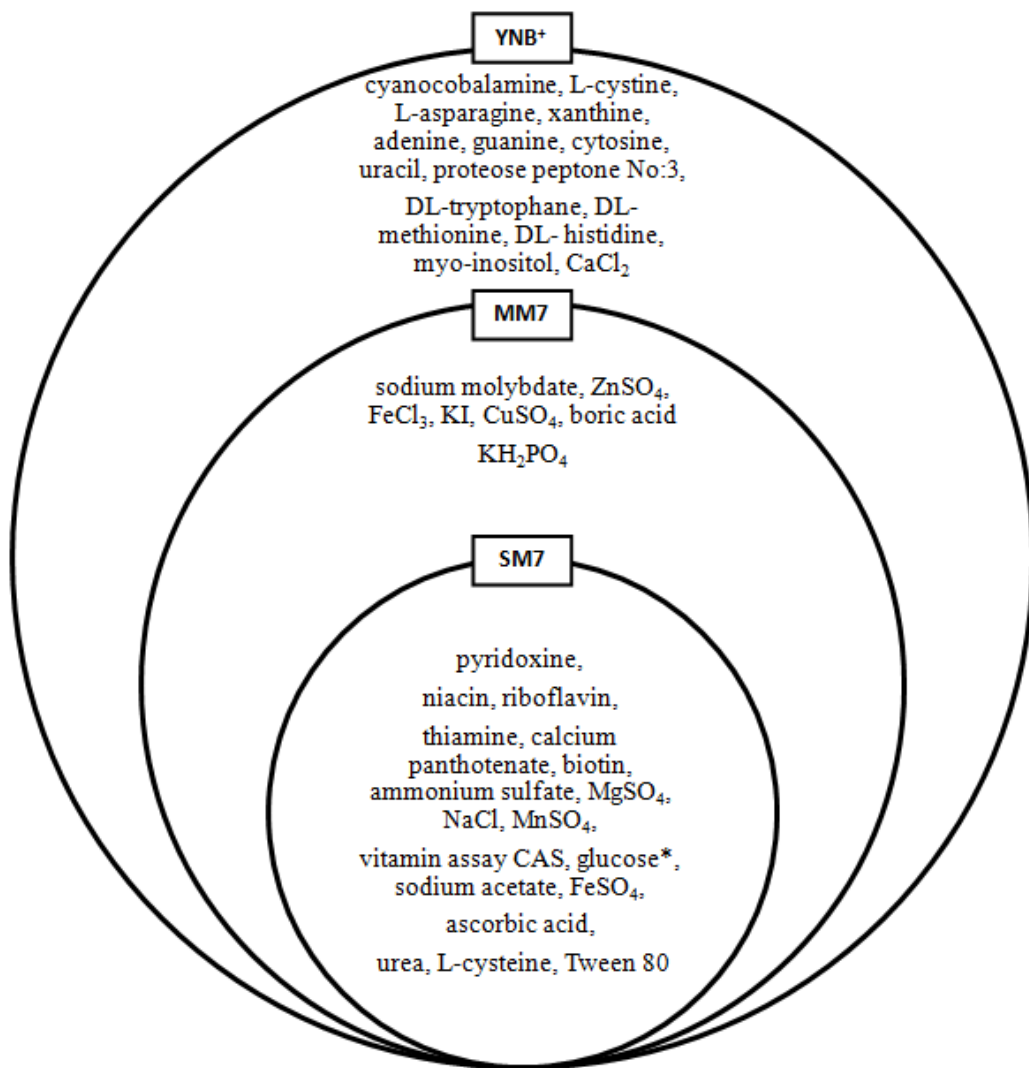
YNB$^+$

cyanocobalamine, L-cystine, L-asparagine, xanthine, adenine, guanine, cytosine, uracil, proteose peptone No:3,

DL-tryptophane, DL-methionine, DL- histidine, myo-inositol, $CaCl_2$

MM7

sodium molybdate, $ZnSO_4$, $FeCl_3$, KI, $CuSO_4$, boric acid

$KH_2PO_4$

SM7

pyridoxine,

niacin, riboflavin,

thiamine, calcium panthotenate, biotin, ammonium sulfate, $MgSO_4$, NaCl, $MnSO_4$,

vitamin assay CAS, glucose*, sodium acetate, $FeSO_4$,

ascorbic acid,

urea, L-cysteine, Tween 80